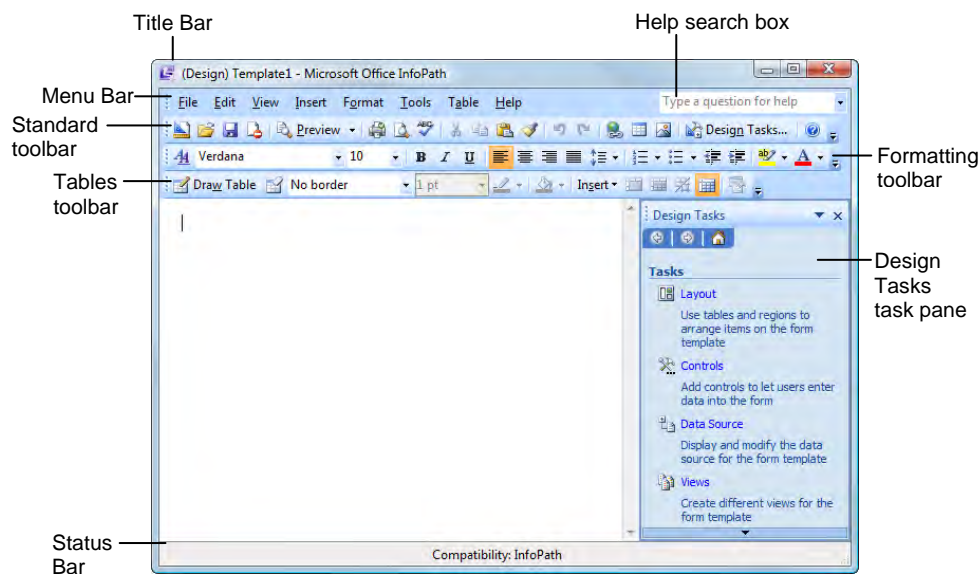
Title Bar

Help search box

(Design) Template1 - Microsoft Office InfoPath

Menu Bar

File Edit View Insert Format Tools Table Help

Type a question for help

Standard toolbar

Preview

Design Tasks...

Verdana 10

B I U

A

Formatting toolbar

Tables toolbar

Draw Table No border 1 pt

Insert

Design Tasks

Design Tasks task pane

Tasks

Layout

Use tables and regions to arrange items on the form template

Controls

Add controls to let users enter data into the form

Data Source

Display and modify the data source for the form template

Views

Create different views for the form template

Status Bar

Compatibility: InfoPath